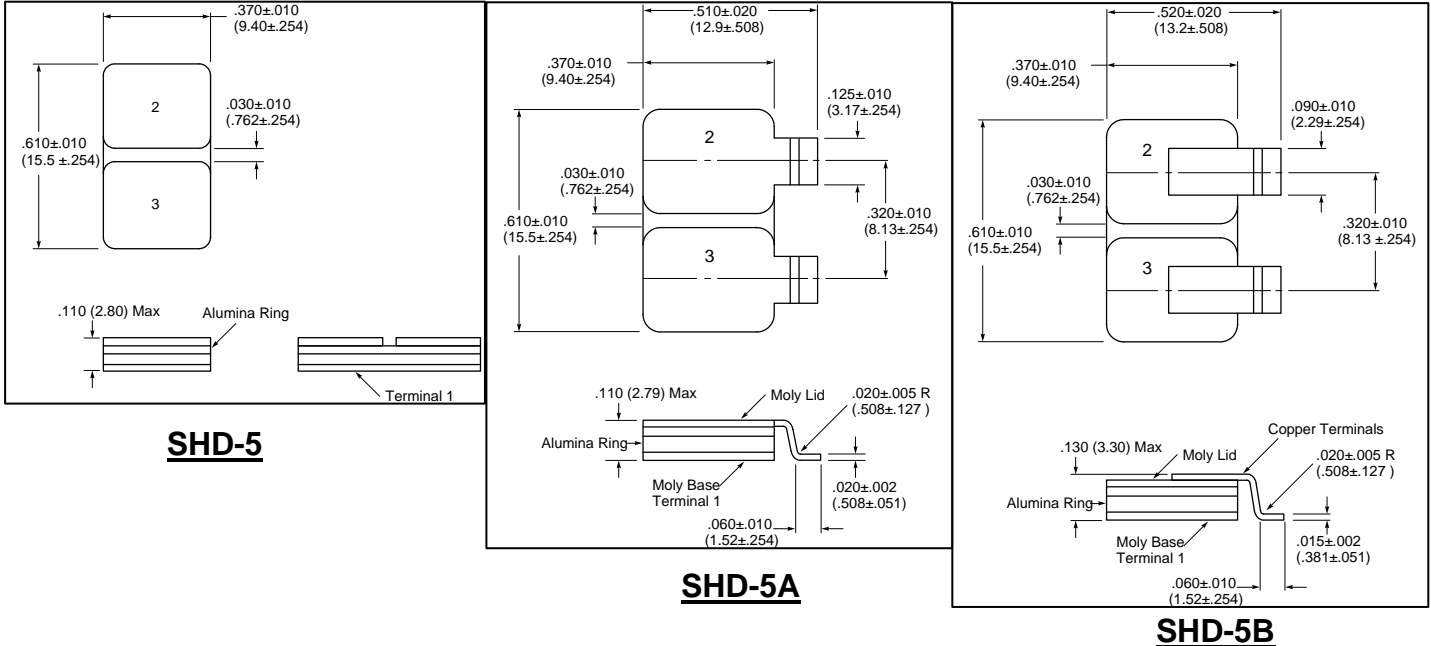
.370±.010
(9.40±.254)

2

.030±.010
(.762±.254)

.610±.010
(15.5 ±.254)

3

.110 (2.80) Max

Alumina Ring

Terminal 1

SHD-5

.510±.020
(12.9±.508)

.370±.010
(9.40±.254)

.125±.010
(3.17±.254)

2

.030±.010
(.762±.254)

.610±.010
(15.5±.254)

.320±.010
(8.13±.254)

3

.110 (2.79) Max

Moly Lid

.020±.005 R
(.508±.127 )

Alumina Ring

Moly Base
Terminal 1

.020±.002
(.508±.051)

.060±.010
(1.52±.254)

SHD-5A

.520±.020
(13.2±.508)

.370±.010
(9.40±.254)

.090±.010
(2.29±.254)

2

.030±.010
(.762±.254)

.610±.010
(15.5±.254)

.320±.010
(8.13 ±.254)

3

Copper Terminals

.130 (3.30) Max

Moly Lid

.020±.005 R
(.508±.127 )

Alumina Ring

Moly Base
Terminal 1

.015±.002
(.381±.051)

.060±.010
(1.52±.254)

SHD-5B